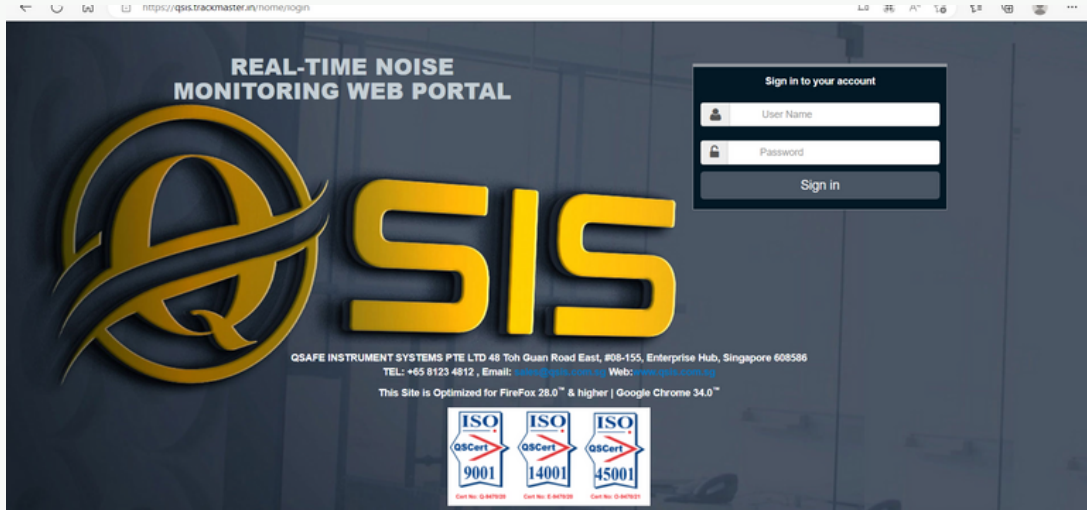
https://qsis.trackmaster.in/home/login

REAL-TIME NOISE MONITORING WEB PORTAL

Sign in to your account

User Name

Password

Sign in

QSIS

QSAFE INSTRUMENT SYSTEMS PTE LTD 48 Toh Guan Road East, #08-155, Enterprise Hub, Singapore 608586
TEL: +65 8123 4812 , Email: sales@qsis.com.sg Web: www.qsis.com.sg

This Site is Optimized for FireFox 28.0™ & higher | Google Chrome 34.0™

ISO QSCert 9001 Cert No: Q-8478/20
ISO QSCert 14001 Cert No: E-8478/20
ISO QSCert 45001 Cert No: O-8478/21